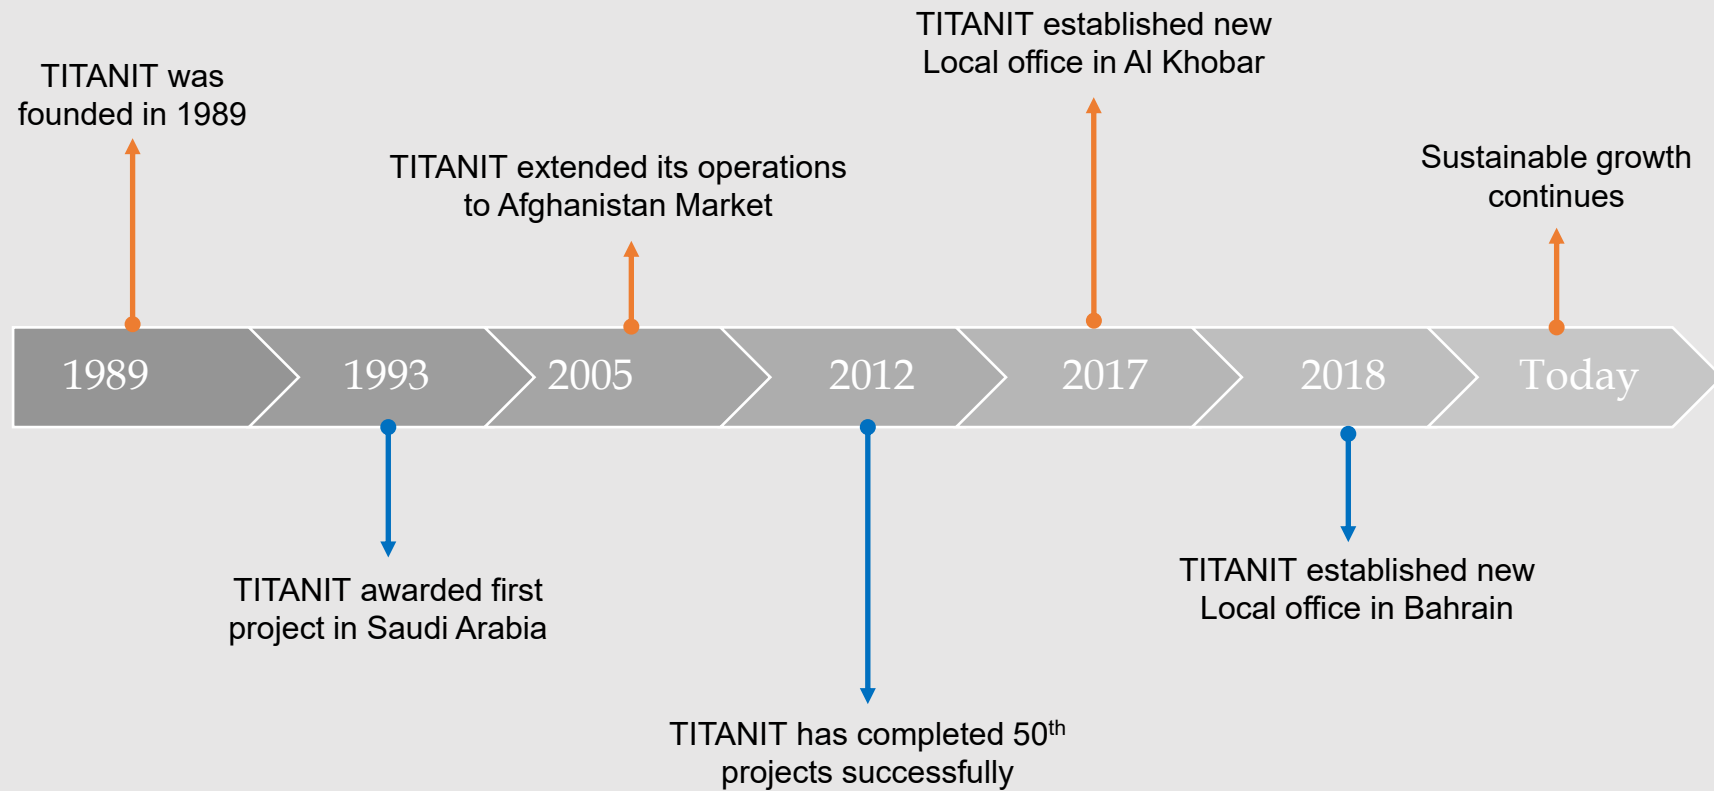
TITANIT was founded in 1989

TITANIT extended its operations to Afghanistan Market

TITANIT established new Local office in Al Khobar

Sustainable growth continues

1989

1993

2005

2012

2017

2018

Today

TITANIT awarded first project in Saudi Arabia

TITANIT has completed 50$^{th}$ projects successfully

TITANIT established new Local office in Bahrain